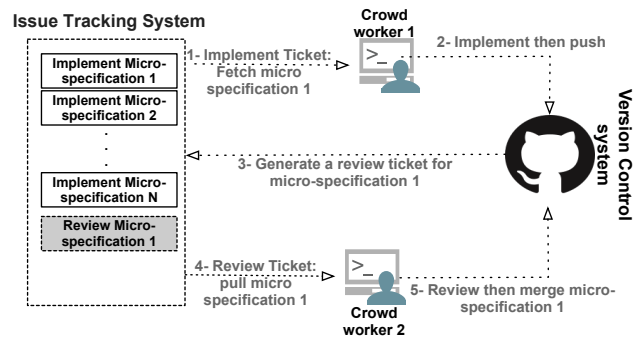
Issue Tracking System

Implement Micro-specification 1

Implement Micro-specification 2

.
.
.

Implement Micro-specification N

Review Micro-specification 1

1- Implement Ticket: Fetch micro specification 1

Crowd worker 1

>_

2- Implement then push

Version Control system

3- Generate a review ticket for micro-specification 1

4- Review Ticket: pull micro specification 1

>_

Crowd worker 2

5- Review then merge micro-specification 1